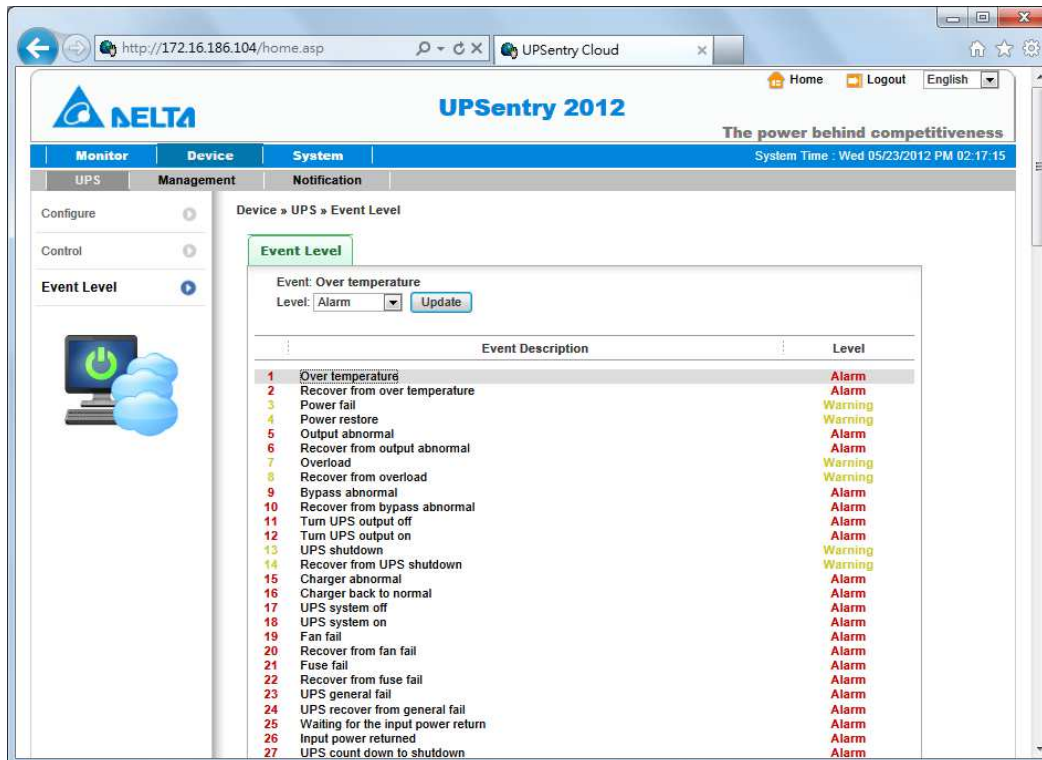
http://172.16.186.104/home.asp

UPSentry Cloud

Home Logout English

DELTA

UPSentry 2012

The power behind competitiveness

Monitor Device System

System Time : Wed 05/23/2012 PM 02:17:15

UPS Management Notification

Configure

Control

Event Level

Device » UPS » Event Level

Event Level

Event: Over temperature

Level: Alarm Update

| | Event Description | Level |
|---|---|---|
| 1 | Over temperature | Alarm |
| 2 | Recover from over temperature | Alarm |
| 3 | Power fail | Warning |
| 4 | Power restore | Warning |
| 5 | Output abnormal | Alarm |
| 6 | Recover from output abnormal | Alarm |
| 7 | Overload | Warning |
| 8 | Recover from overload | Warning |
| 9 | Bypass abnormal | Alarm |
| 10 | Recover from bypass abnormal | Alarm |
| 11 | Turn UPS output off | Alarm |
| 12 | Turn UPS output on | Alarm |
| 13 | UPS shutdown | Warning |
| 14 | Recover from UPS shutdown | Warning |
| 15 | Charger abnormal | Alarm |
| 16 | Charger back to normal | Alarm |
| 17 | UPS system off | Alarm |
| 18 | UPS system on | Alarm |
| 19 | Fan fail | Alarm |
| 20 | Recover from fan fail | Alarm |
| 21 | Fuse fail | Alarm |
| 22 | Recover from fuse fail | Alarm |
| 23 | UPS general fail | Alarm |
| 24 | UPS recover from general fail | Alarm |
| 25 | Waiting for the input power return | Alarm |
| 26 | Input power returned | Alarm |
| 27 | UPS count down to shutdown | Alarm |